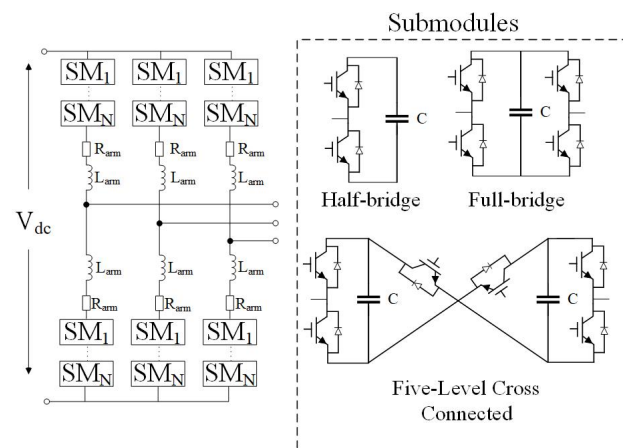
Submodules

$SM_1$ $SM_1$ $SM_1$

$SM_N$ $SM_N$ $SM_N$

$R_{arm}$ $R_{arm}$ $R_{arm}$

$L_{arm}$ $L_{arm}$ $L_{arm}$

$V_{dc}$

$L_{arm}$ $L_{arm}$ $L_{arm}$

$R_{arm}$ $R_{arm}$ $R_{arm}$

$SM_1$ $SM_1$ $SM_1$

$SM_N$ $SM_N$ $SM_N$

C

Half-bridge

C

Full-bridge

C

C

Five-Level Cross Connected